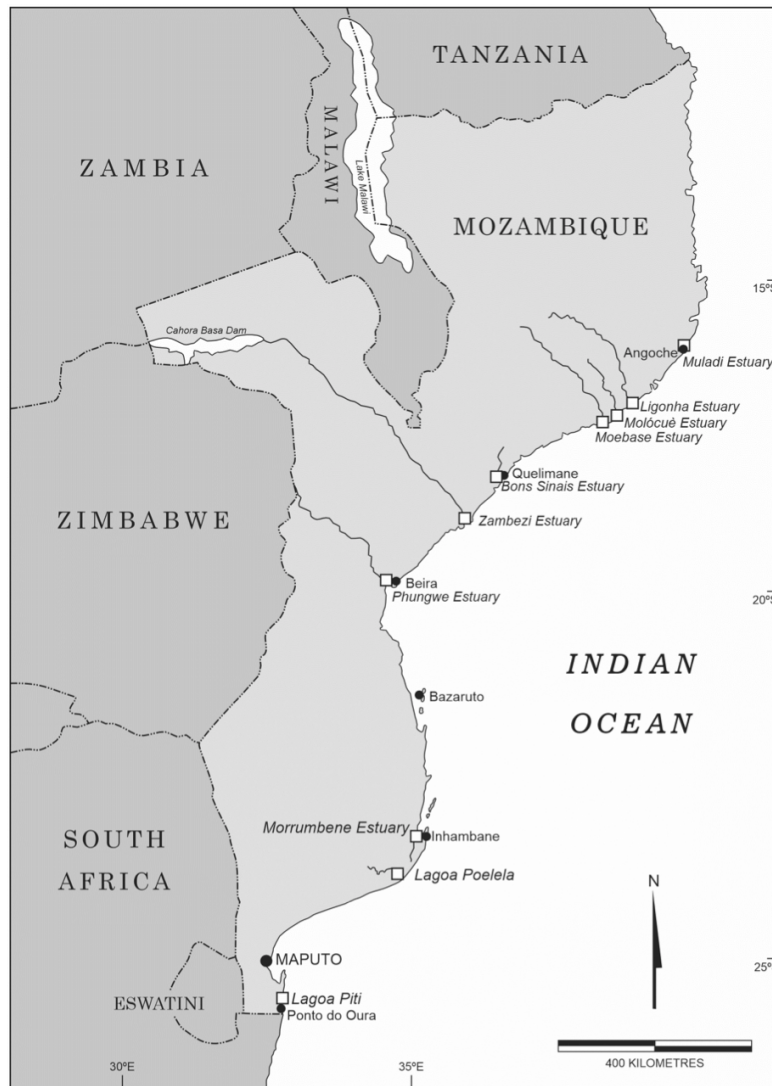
TANZANIA

ZAMBIA

MALAWI

Lake Malawi

MOZAMBIQUE

15°

Cahora Basa Dam

Angoche

Muladi Estuary

Ligonha Estuary

Molócuè Estuary

Moebase Estuary

Quelimane

Bons Sinais Estuary

ZIMBABWE

Zambezi Estuary

Beira

Phungwe Estuary

20°

INDIAN

OCEAN

Bazaruto

SOUTH

AFRICA

Morrumbene Estuary

Inhambane

Lagoa Poelela

N

MAPUTO

25°

ESWATINI

Lagoa Piti

Ponto do Oura

400 KILOMETRES

30°E

35°E